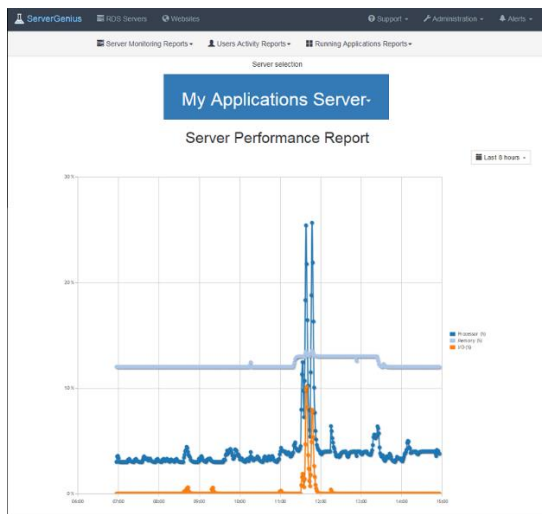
ServerGenius RDS Servers Websites Support Administration Alerts

Server Monitoring Reports Users Activity Reports Running Applications Reports

Server selection

My Applications Server

Server Performance Report

Last 8 hours

30 %

20 %

10 %

0 %

06:00 07:00 08:00 09:00 10:00 11:00 12:00 13:00 14:00 15:00

Processor (%)
Memory (%)
I/O (%)